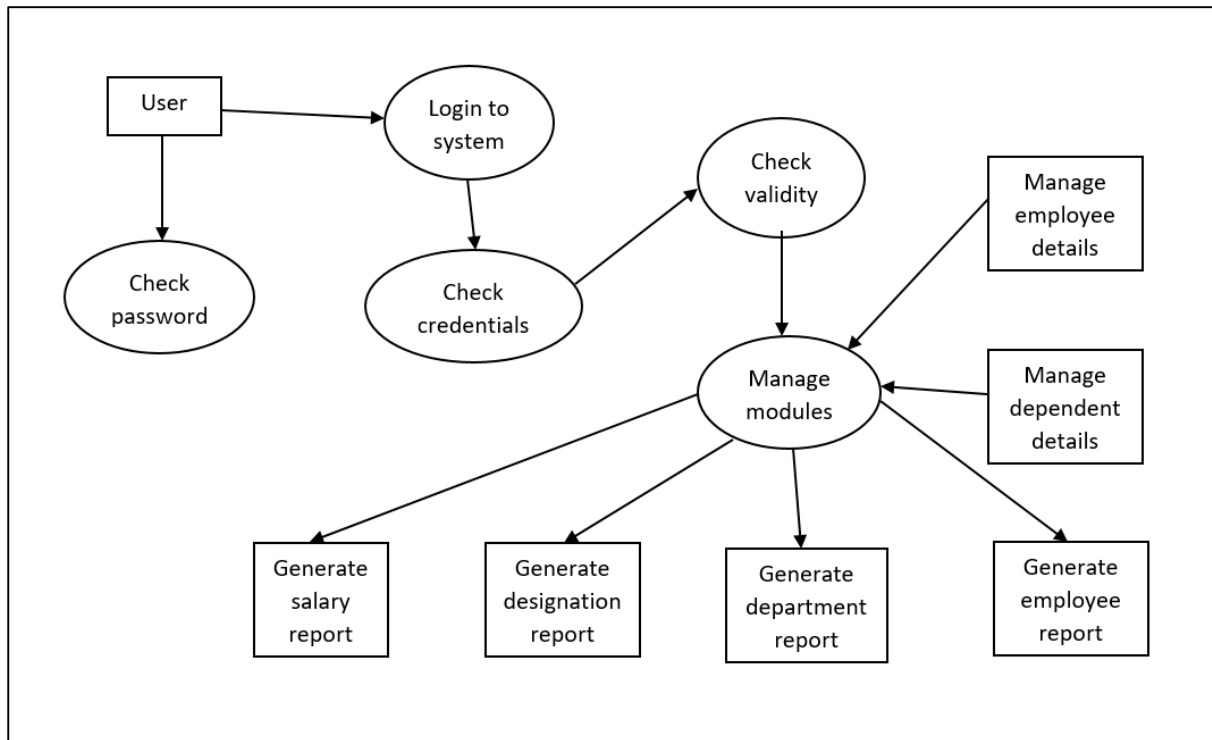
User

Login to system

Check validity

Manage employee details

Check password

Check credentials

Manage modules

Manage dependent details

Generate salary report

Generate designation report

Generate department report

Generate employee report